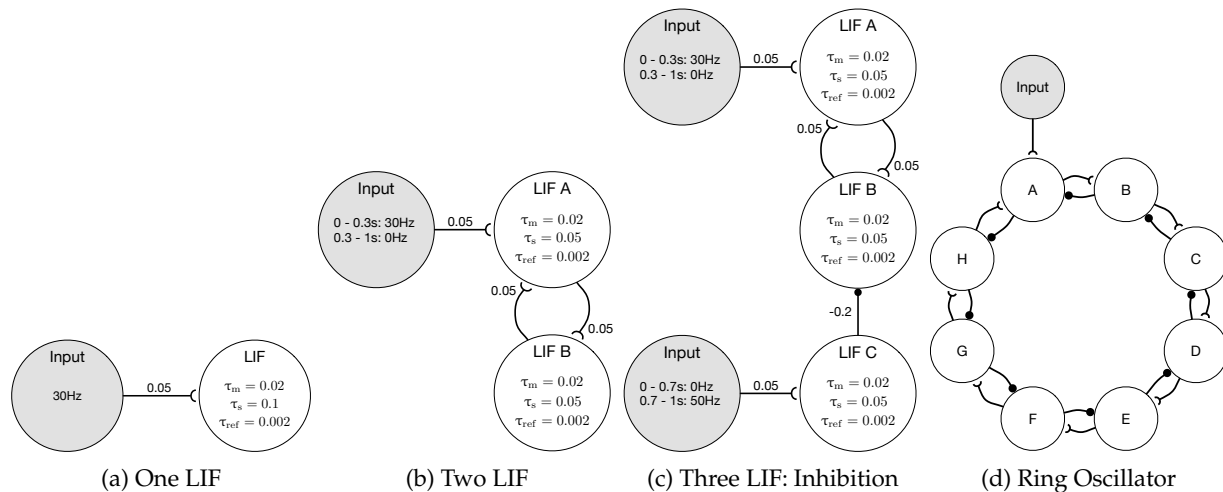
Input

30Hz

0.05

LIF

$\tau_m = 0.02$
$\tau_s = 0.1$
$\tau_{ref} = 0.002$

(a) One LIF

Input

0 - 0.3s: 30Hz
0.3 - 1s: 0Hz

0.05

LIF A

$\tau_m = 0.02$
$\tau_s = 0.05$
$\tau_{ref} = 0.002$

0.05

0.05

LIF B

$\tau_m = 0.02$
$\tau_s = 0.05$
$\tau_{ref} = 0.002$

(b) Two LIF

Input

0 - 0.3s: 30Hz
0.3 - 1s: 0Hz

0.05

LIF A

$\tau_m = 0.02$
$\tau_s = 0.05$
$\tau_{ref} = 0.002$

0.05

0.05

LIF B

$\tau_m = 0.02$
$\tau_s = 0.05$
$\tau_{ref} = 0.002$

-0.2

Input

0 - 0.7s: 0Hz
0.7 - 1s: 50Hz

0.05

LIF C

$\tau_m = 0.02$
$\tau_s = 0.05$
$\tau_{ref} = 0.002$

(c) Three LIF: Inhibition

Input

A

B

C

D

E

F

G

H

(d) Ring Oscillator